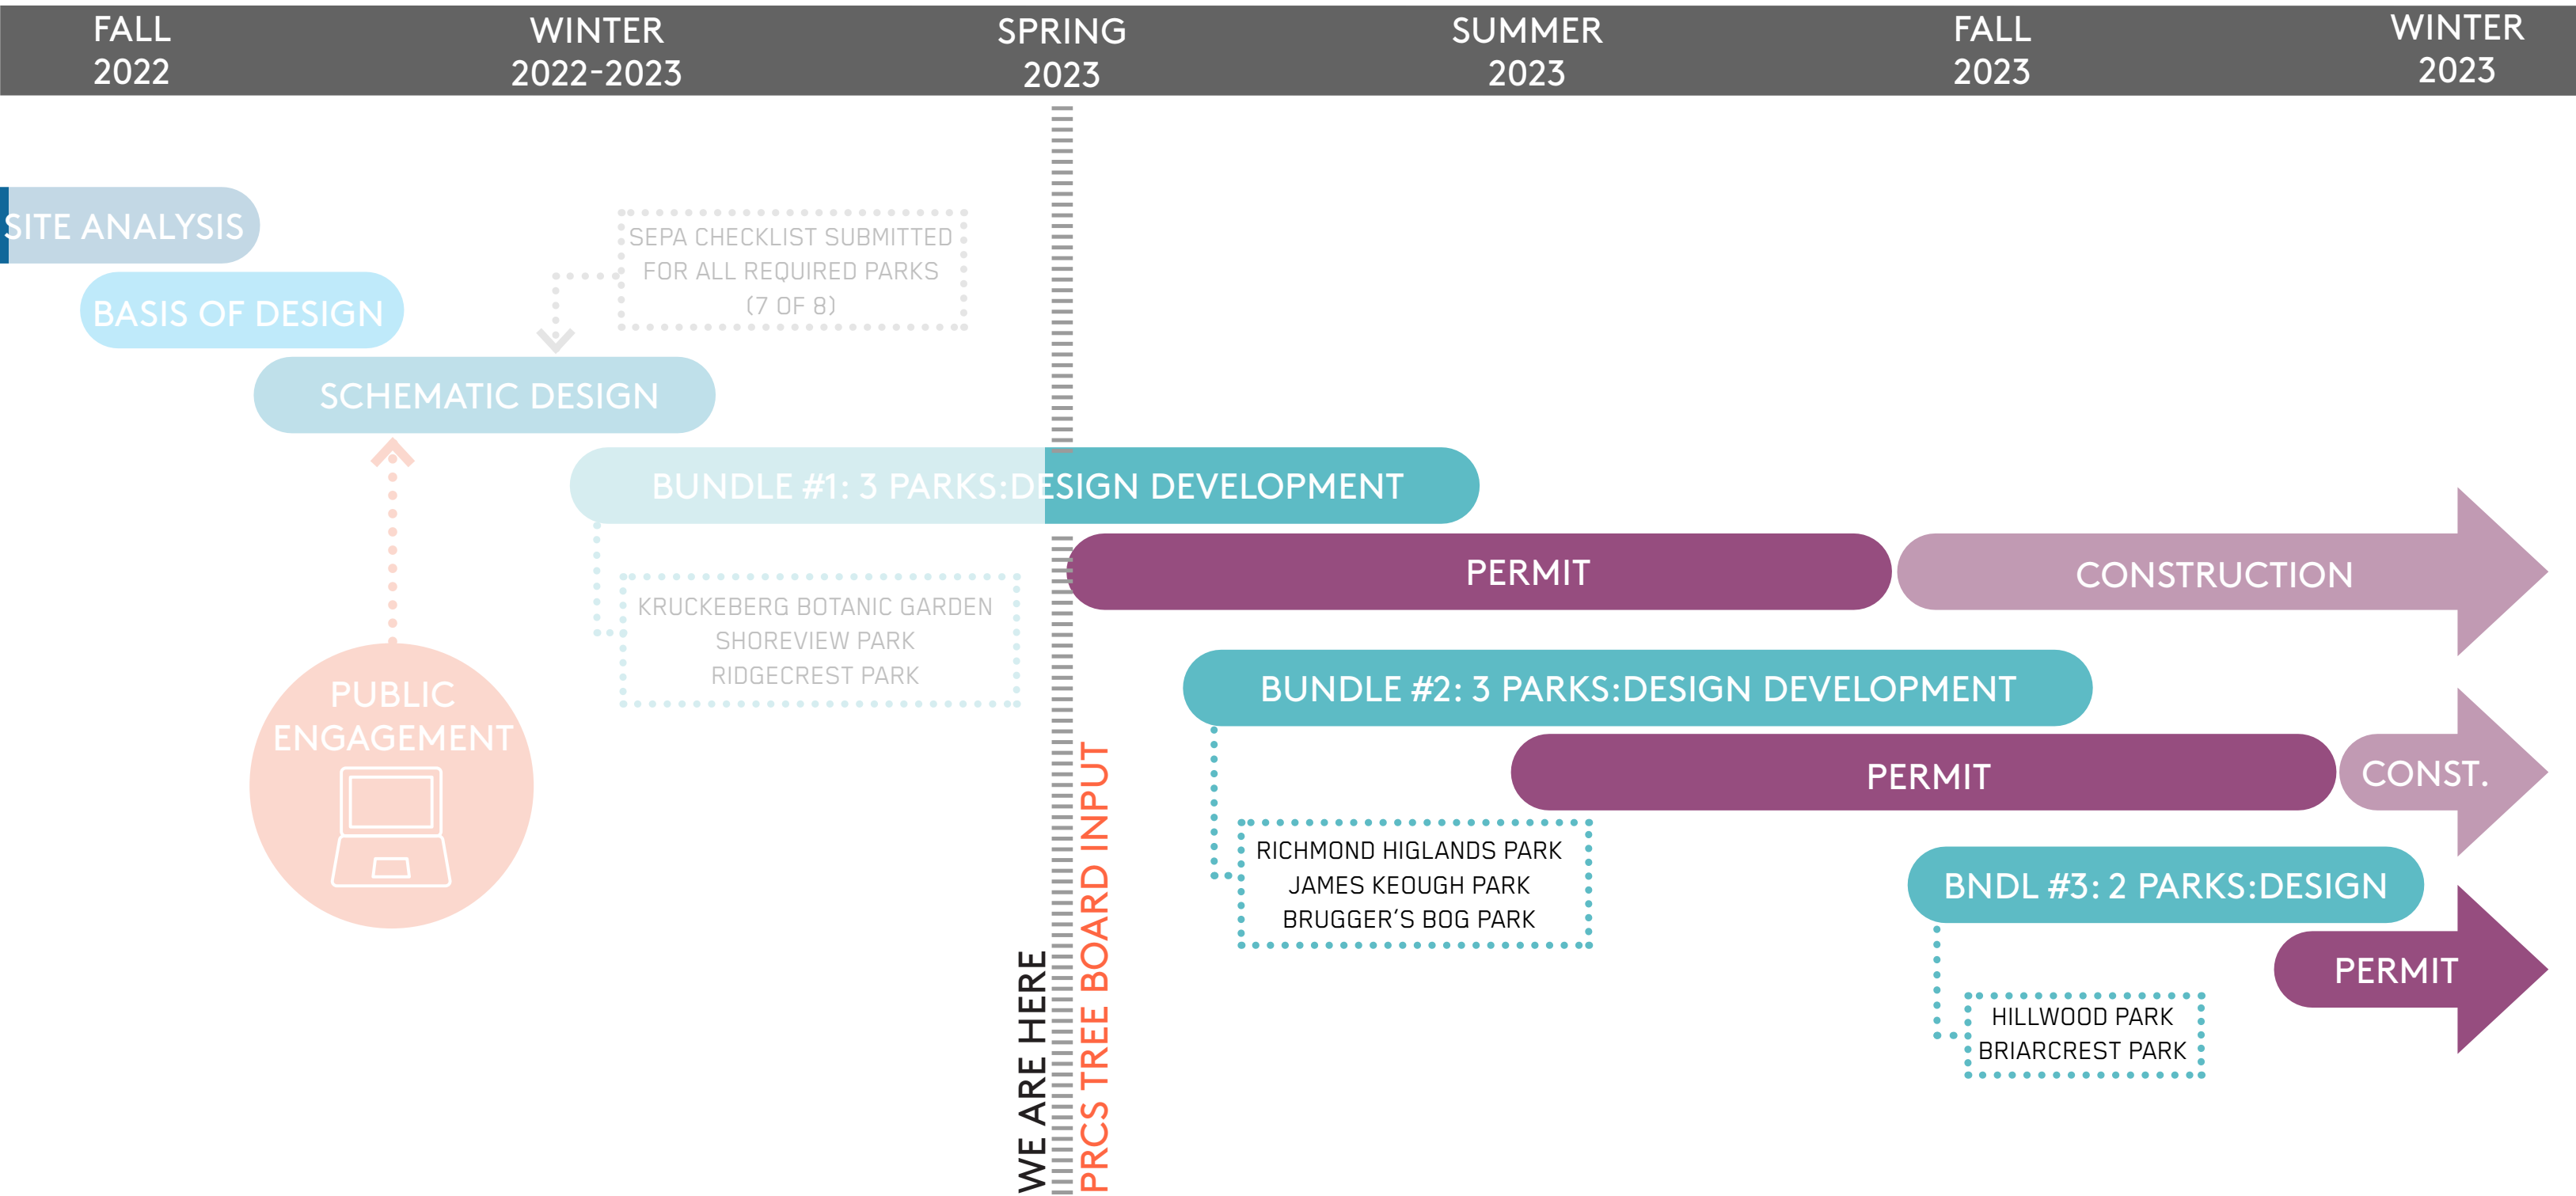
FALL 2022

WINTER 2022-2023

SPRING 2023

SUMMER 2023

FALL 2023

WINTER 2023

SITE ANALYSIS

BASIS OF DESIGN

SEPA CHECKLIST SUBMITTED FOR ALL REQUIRED PARKS (7 OF 8)

SCHEMATIC DESIGN

BUNDLE #1: 3 PARKS:DESIGN DEVELOPMENT

PERMIT

CONSTRUCTION

KRUCKEBERG BOTANIC GARDEN
SHOREVIEW PARK
RIDGECREST PARK

PUBLIC ENGAGEMENT

BUNDLE #2: 3 PARKS:DESIGN DEVELOPMENT

PERMIT

CONST.

RICHMOND HIGLANDS PARK
JAMES KEOUGH PARK
BRUGGER'S BOG PARK

BNDL #3: 2 PARKS:DESIGN

PERMIT

HILLWOOD PARK
BRIARCREST PARK

WE ARE HERE

PRCS TREE BOARD INPUT